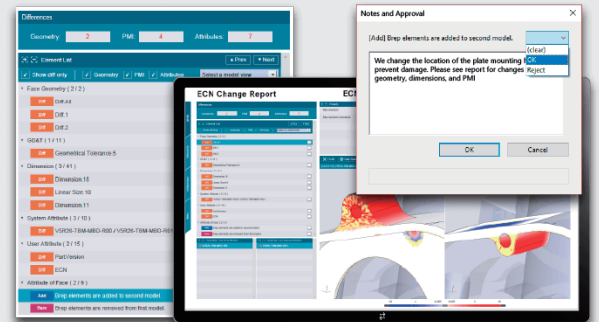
Differences

Geometry: 2 PMI: 4 Attributes: 7

Element List

Prev Next

Show diff only Geometry PMI Attributes Select a model view

Face Geometry ( 2 / 2 )

Diff Diff All

Diff Diff 2

GD&T ( 1 / 11 )

Diff Geometrical Tolerance 5

Dimension ( 3 / 41 )

Diff Dimension 18

Diff Linear Size 10

Diff Dimension 11

System Attribute ( 3 / 10 )

Diff VSR26-T8M-MBD-R00 / VSR26-T8M-MBD-R01

User Attribute ( 2 / 15 )

Diff PartVersion

Diff ECN

Attribute of Face ( 2 / 9 )

Add Brep elements are added to second model.

Rem Brep elements are removed from first model.

Notes and Approval

[Add] Brep elements are added to second model.

(clear)
OK
Reject

We change the location of the plate mounting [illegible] prevent damage. Please see report for changes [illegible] geometry, dimensions, and PMI

OK Cancel

ECN Change Report

ECN